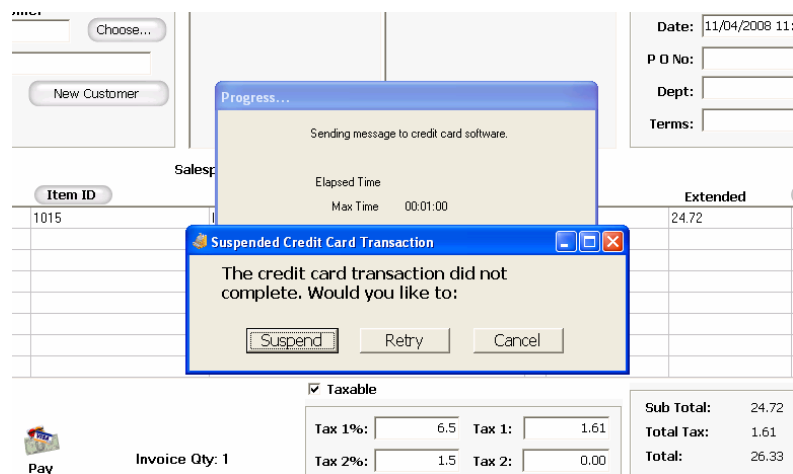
Choose...

New Customer

Date: 11/04/2008 11:
P O No:
Dept:
Terms:

Progress...
Sending message to credit card software.
Elapsed Time
Max Time 00:01:00

Salesp

Item ID
1015

Extended
24.72

Suspended Credit Card Transaction
The credit card transaction did not complete. Would you like to:
Suspend Retry Cancel

☑ Taxable

Tax 1%: 6.5 Tax 1: 1.61
Tax 2%: 1.5 Tax 2: 0.00

Sub Total: 24.72
Total Tax: 1.61
Total: 26.33

Pay
Invoice Qty: 1